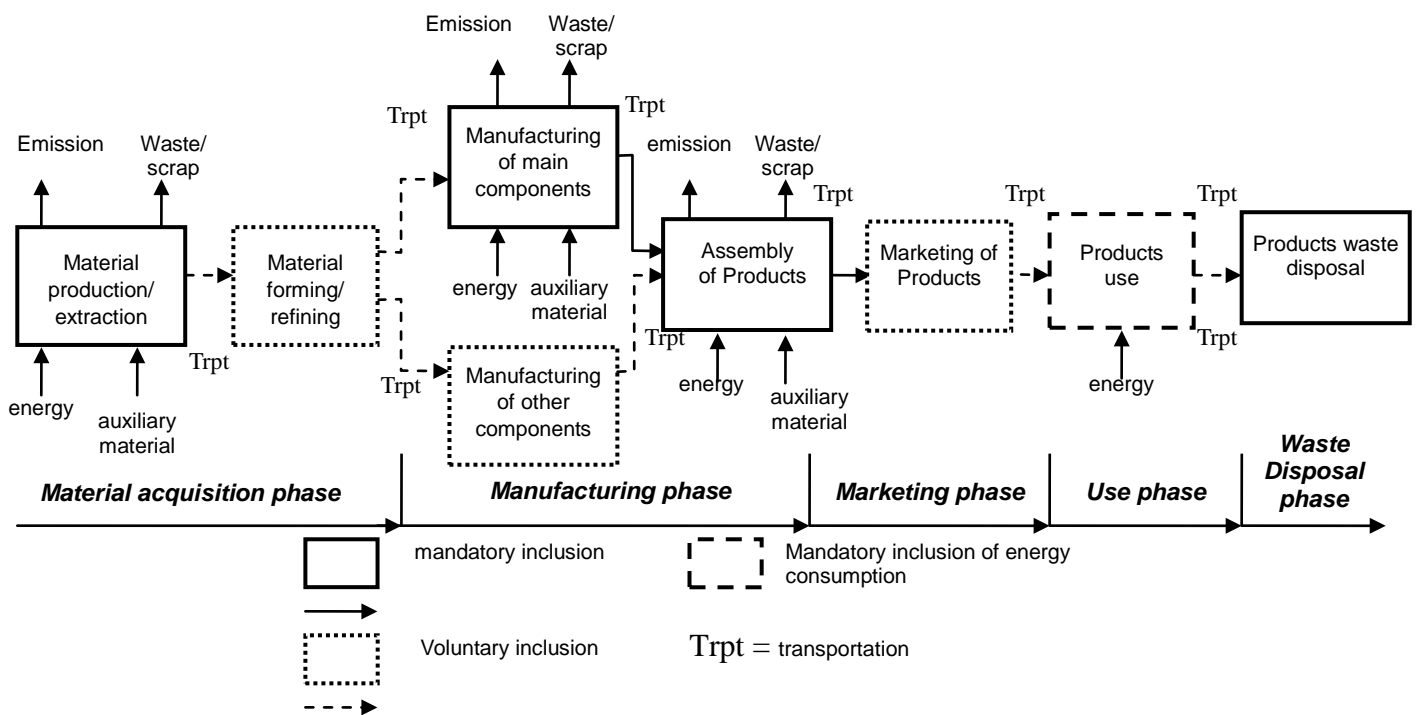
Emission

Waste/ scrap

Material production/ extraction

energy

auxiliary material

Trpt

Material forming/ refining

Trpt

Emission

Waste/ scrap

Trpt

Manufacturing of main components

Trpt

energy

auxiliary material

Trpt

Manufacturing of other components

emission

Waste/ scrap

Trpt

Assembly of Products

Trpt

energy

auxiliary material

Marketing of Products

Trpt

Products use

energy

Trpt

Products waste disposal

Trpt

Material acquisition phase

Manufacturing phase

Marketing phase

Use phase

Waste Disposal phase

mandatory inclusion

Mandatory inclusion of energy consumption

Voluntary inclusion

Trpt = transportation